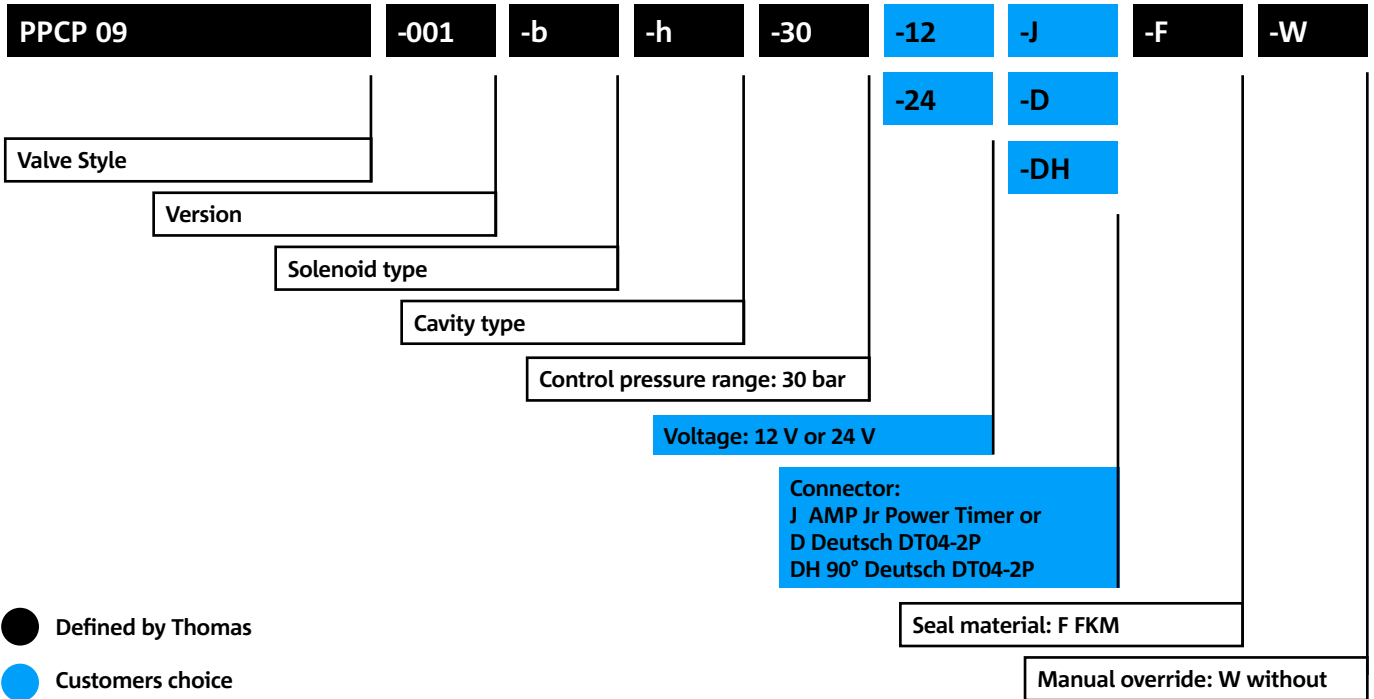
PPCP 09 -001 -b -h -30 -12 -J -F -W

-24 -D

-DH

Valve Style

Version

Solenoid type

Cavity type

Control pressure range: 30 bar

Voltage: 12 V or 24 V

Connector:
J AMP Jr Power Timer or
D Deutsch DT04-2P
DH 90° Deutsch DT04-2P

Seal material: F FKM

Manual override: W without

Defined by Thomas

Customers choice